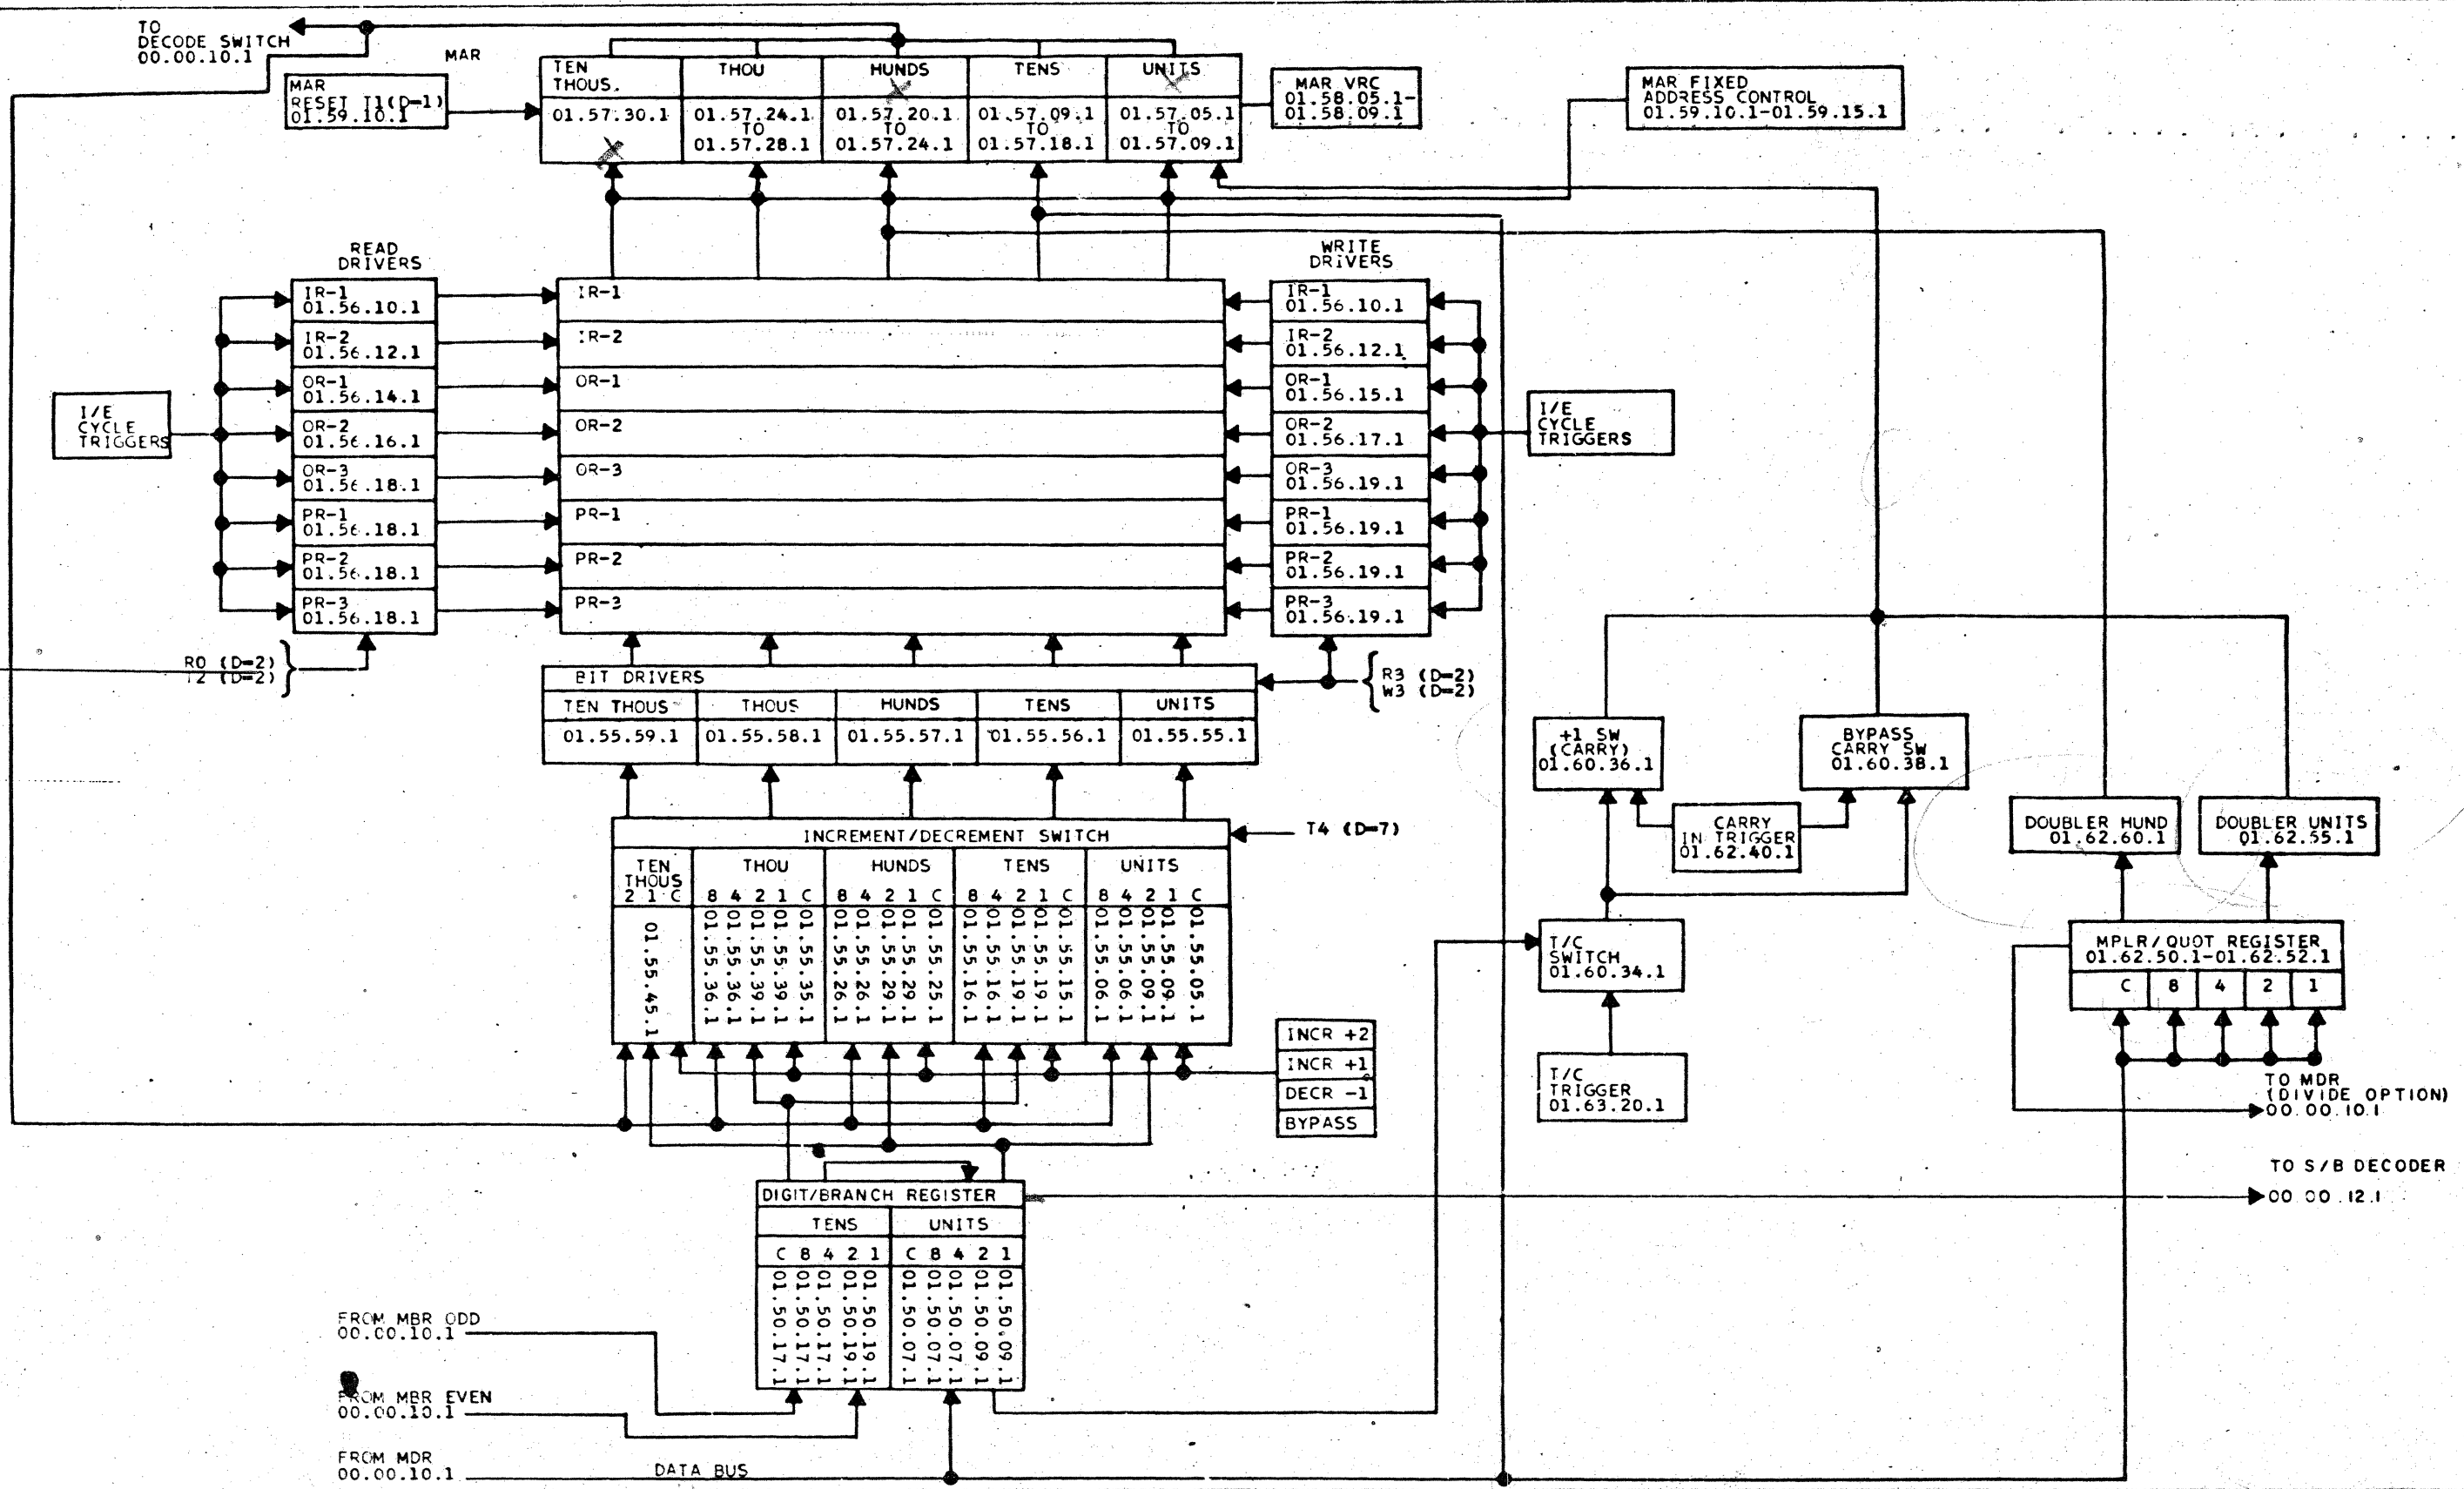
TO DECODE SWITCH 00.00.10.1

MAR

MAR RESET T1(D-1) 01.59.10.1

| TEN THOUS. | THOU | HUNDS | TENS | UNITS |
|---|---|---|---|---|
| 01.57.30.1 | 01.57.24.1 TO 01.57.28.1 | 01.57.20.1 TO 01.57.24.1 | 01.57.09.1 TO 01.57.18.1 | 01.57.05.1 TO 01.57.09.1 |

MAR VRC 01.58.05.1-01.58.09.1

MAR FIXED ADDRESS CONTROL 01.59.10.1-01.59.15.1

READ DRIVERS

IR-1 01.56.10.1
IR-2 01.56.12.1
OR-1 01.56.14.1
OR-2 01.56.16.1
OR-3 01.56.18.1
PR-1 01.56.18.1
PR-2 01.56.18.1
PR-3 01.56.18.1

I/E CYCLE TRIGGERS

IR-1
IR-2
OR-1
OR-2
OR-3
PR-1
PR-2
PR-3

WRITE DRIVERS

IR-1 01.56.10.1
IR-2 01.56.12.1
OR-1 01.56.15.1
OR-2 01.56.17.1
OR-3 01.56.19.1
PR-1 01.56.19.1
PR-2 01.56.19.1
PR-3 01.56.19.1

I/E CYCLE TRIGGERS

R0 (D=2)
T2 (D=2)

R3 (D=2)
W3 (D=2)

BIT DRIVERS

| TEN THOUS | THOUS | HUNDS | TENS | UNITS |
|---|---|---|---|---|
| 01.55.59.1 | 01.55.58.1 | 01.55.57.1 | 01.55.56.1 | 01.55.55.1 |

INCREMENT/DECREMENT SWITCH

T4 (D=7)

| TEN THOUS 2 1 C | THOU 8 4 2 1 C | HUNDS 8 4 2 1 C | TENS 8 4 2 1 C | UNITS 8 4 2 1 C |
|---|---|---|---|---|
| 01.55.45.1 | 01.55.36.1 01.55.39.1 01.55.35.1 | 01.55.26.1 01.55.29.1 01.55.25.1 | 01.55.16.1 01.55.19.1 01.55.15.1 | 01.55.06.1 01.55.09.1 01.55.05.1 |

INCR +2
INCR +1
DECR -1
BYPASS

+1 SW (CARRY) 01.60.36.1

BYPASS CARRY SW 01.60.38.1

CARRY IN TRIGGER 01.62.40.1

DOUBLER HUND 01.62.60.1

DOUBLER UNITS 01.62.55.1

T/C SWITCH 01.60.34.1

T/C TRIGGER 01.63.20.1

MPLR/QUOT REGISTER 01.62.50.1-01.62.52.1

| C | 8 | 4 | 2 | 1 |
|---|---|---|---|---|

TO MDR (DIVIDE OPTION) 00.00.10.1

TO S/B DECODER 00.00.12.1

DIGIT/BRANCH REGISTER

| TENS C 8 4 2 1 | UNITS C 8 4 2 1 |
|---|---|
| 01.50.17.1 01.50.17.1 01.50.19.1 | 01.50.07.1 01.50.07.1 01.50.09.1 |

FROM MBR ODD 00.00.10.1

FROM MBR EVEN 00.00.10.1

FROM MDR 00.00.10.1

DATA BUS